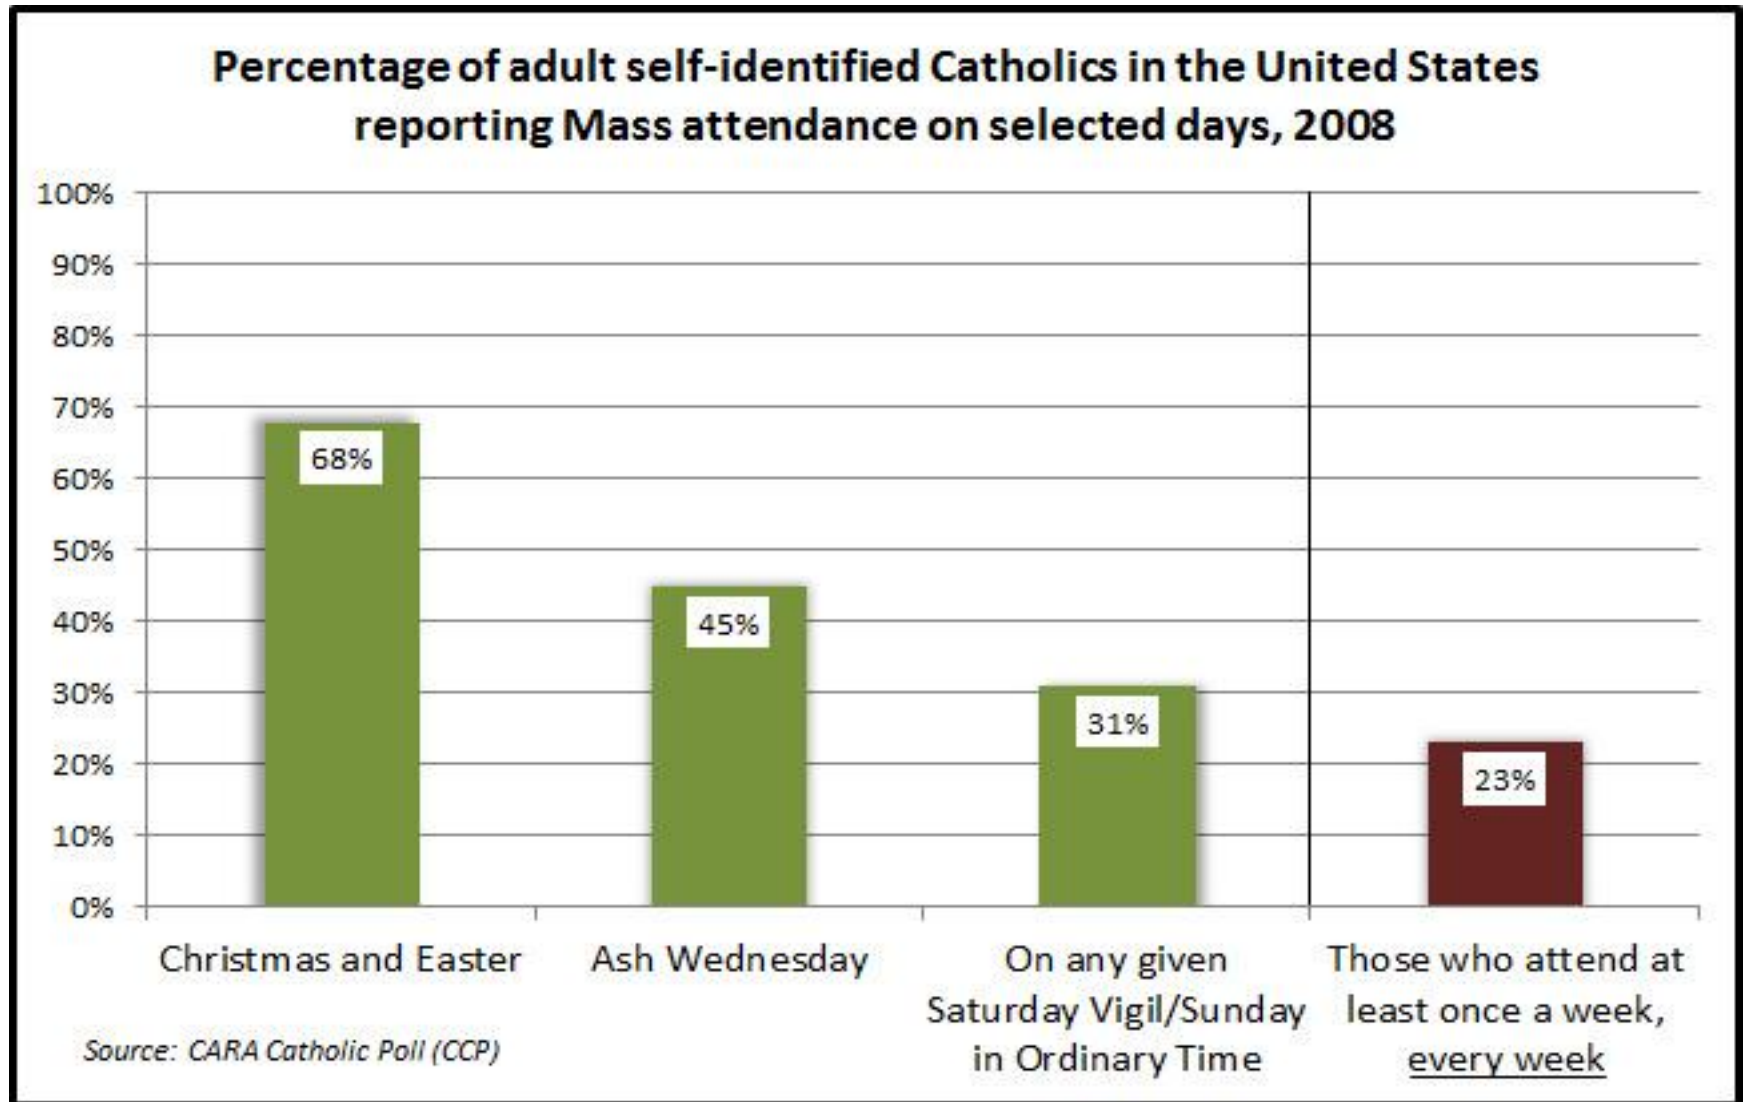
Percentage of adult self-identified Catholics in the United States reporting Mass attendance on selected days, 2008

100%
90%
80%
70%
60%
50%
40%
30%
20%
10%
0%

68%
45%
31%
23%

Christmas and Easter
Ash Wednesday
On any given Saturday Vigil/Sunday in Ordinary Time
Those who attend at least once a week, every week

Source: CARA Catholic Poll (CCP)